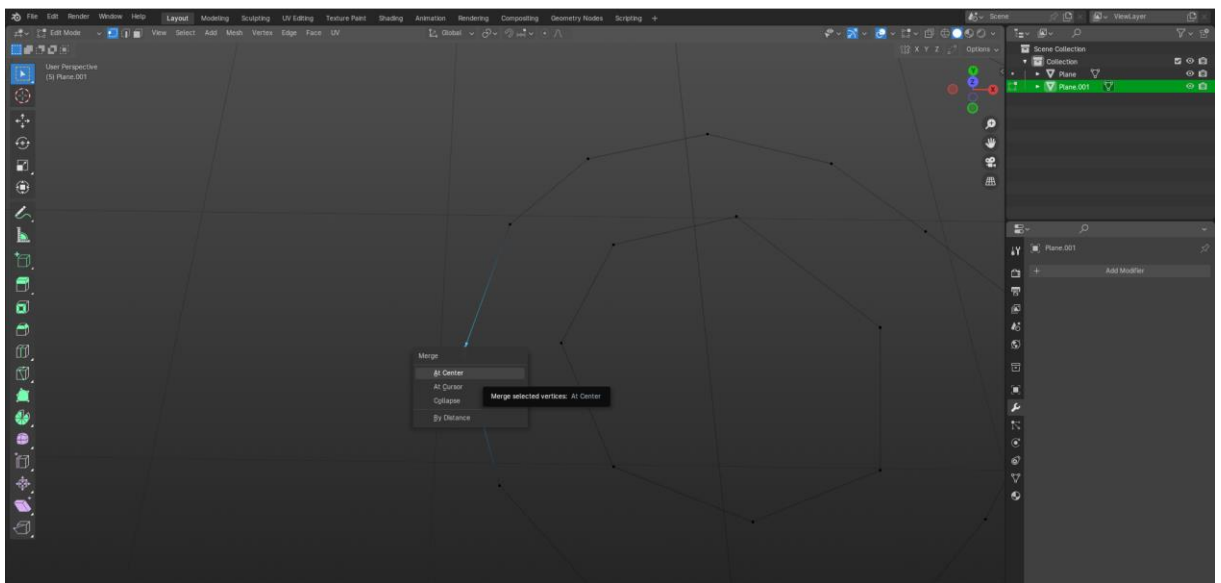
File Edit Render Window Help Layout Modeling Sculpting UV Editing Texture Paint Shading Animation Rendering Compositing Geometry Nodes Scripting +

Scene ViewLayer

Edit Mode View Select Add Mesh Vertex Edge Face UV Global

X Y Z Options

User Perspective
(5) Plane.001

Scene Collection
Collection
Plane
Plane.001

Plane.001
Add Modifier

Merge
At Center
At Cursor
Collapse
By Distance

Merge selected vertices: At Center